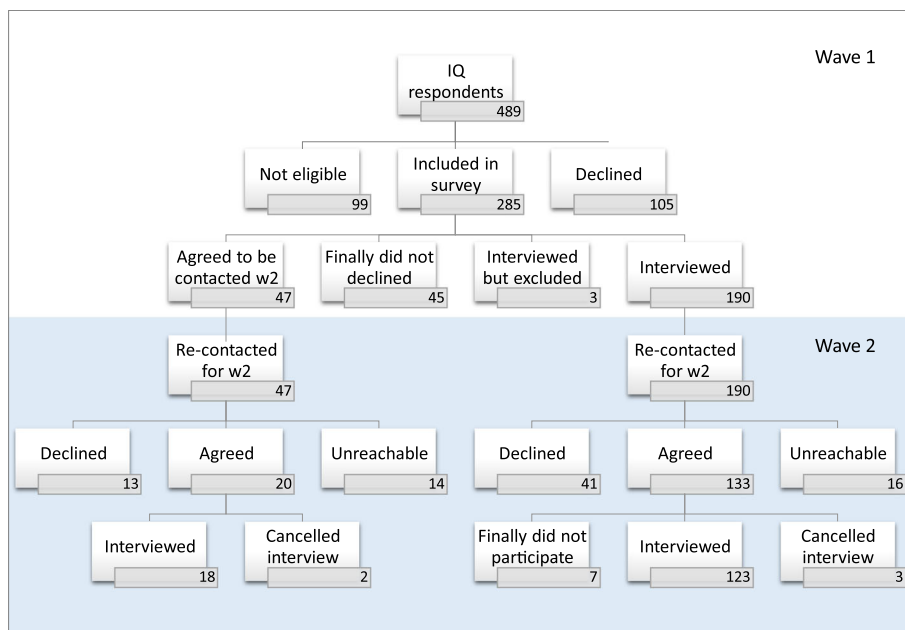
Wave 1

IQ respondents
489

Not eligible
99

Included in survey
285

Declined
105

Agreed to be contacted w2
47

Finally did not declined
45

Interviewed but excluded
3

Interviewed
190

Wave 2

Re-contacted for w2
47

Re-contacted for w2
190

Declined
13

Agreed
20

Unreachable
14

Declined
41

Agreed
133

Unreachable
16

Interviewed
18

Cancelled interview
2

Finally did not participate
7

Interviewed
123

Cancelled interview
3